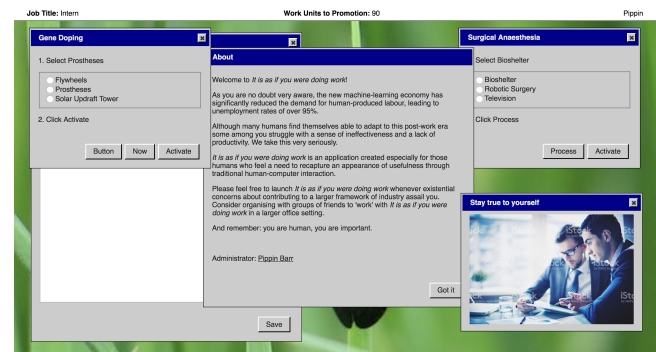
Job Title: Intern

Work Units to Promotion: 90

Pippin

Gene Doping

1. Select Prostheses

Flywheels
Prostheses
Solar Updraft Tower

2. Click Activate

Button
Now
Activate

About

Welcome to *It is as if you were doing work*!

As you are no doubt very aware, the new machine-learning economy has significantly reduced the demand for human-produced labour, leading to unemployment rates of over 95%.

Although many humans find themselves able to adapt to this post-work era some among you struggle with a sense of ineffectiveness and a lack of productivity. We take this very seriously.

*It is as if you were doing work* is an application created especially for those humans who feel a need to recapture an appearance of usefulness through traditional human-computer interaction.

Please feel free to launch *It is as if you were doing work* whenever existential concerns about contributing to a larger framework of industry assail you. Consider organising with groups of friends to 'work' with *It is as if you were doing work* in a larger office setting.

And remember: you are human, you are important.

Administrator: Pippin Barr

Got it

Save

Surgical Anaesthesia

Select Bioshelter

Bioshelter
Robotic Surgery
Television

Click Process

Process
Activate

Stay true to yourself

iSt
iSt